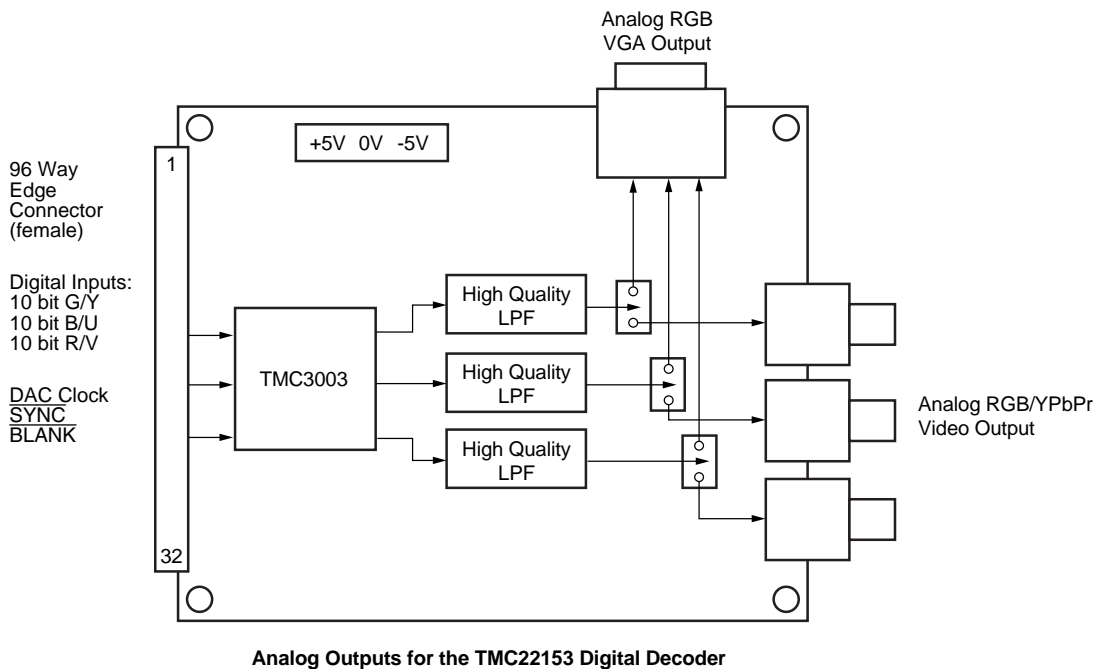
Analog RGB
VGA Output

+5V 0V -5V

96 Way
Edge
Connector
(female)

1

32

Digital Inputs:
10 bit G/Y
10 bit B/U
10 bit R/V

DAC Clock
$\overline{\text{SYNC}}$
$\overline{\text{BLANK}}$

TMC3003

High Quality
LPF

High Quality
LPF

High Quality
LPF

Analog RGB/YPbPr
Video Output

Analog Outputs for the TMC22153 Digital Decoder